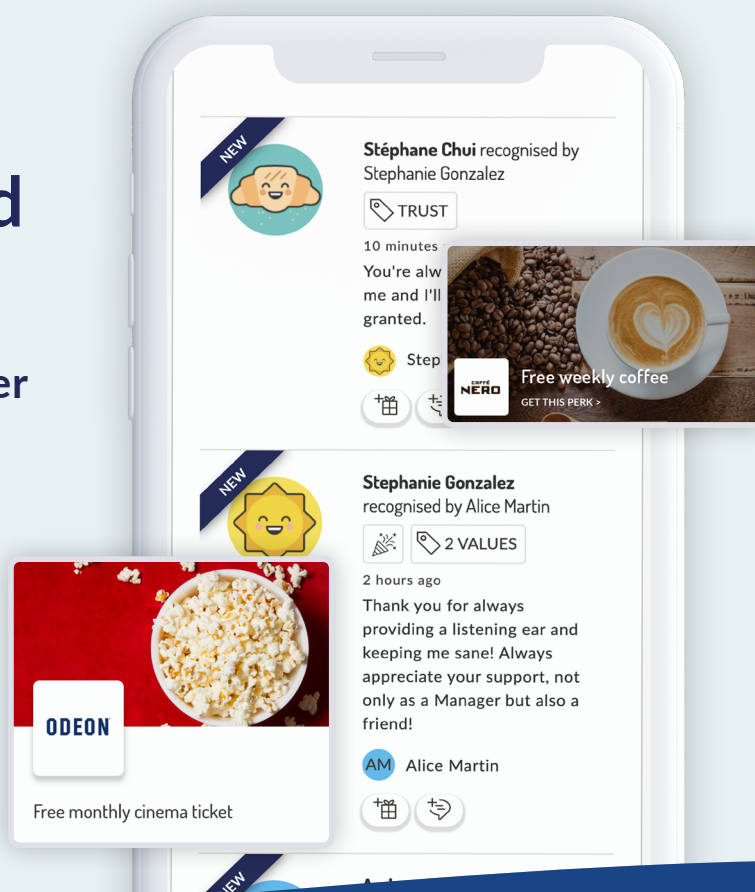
d

er

NEW

Stéphane Chui recognised by Stephanie Gonzalez

TRUST

10 minutes

You're alw me and I'll granted.

Step

CAFFÈ NERO

Free weekly coffee

GET THIS PERK >

NEW

Stephanie Gonzalez recognised by Alice Martin

2 VALUES

2 hours ago

Thank you for always providing a listening ear and keeping me sane! Always appreciate your support, not only as a Manager but also a friend!

AM Alice Martin

ODEON

Free monthly cinema ticket

NEW